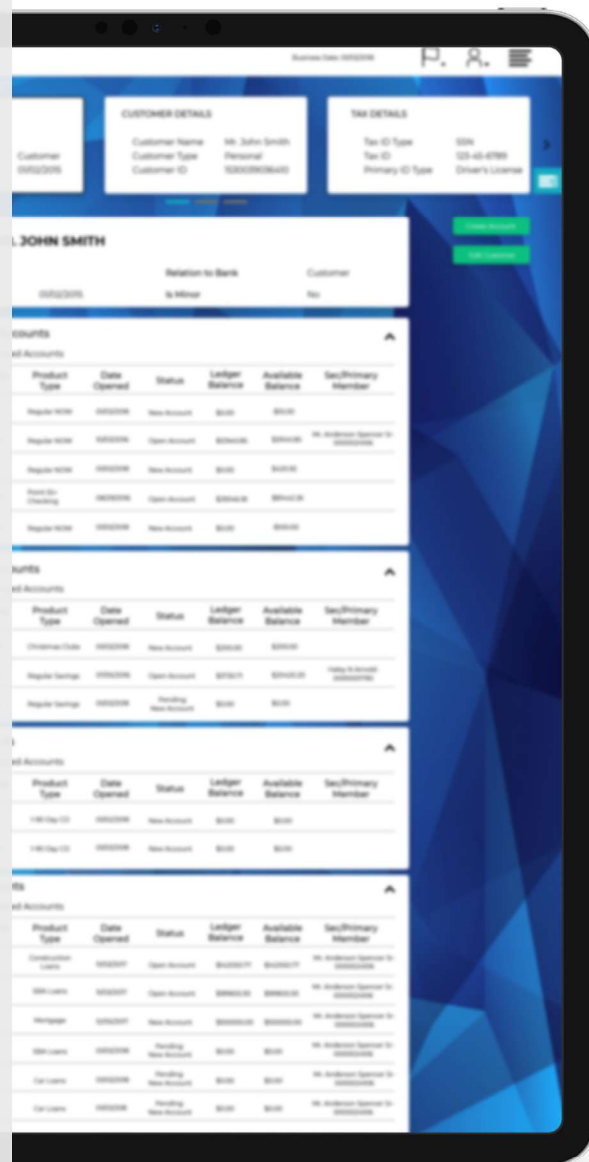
Business Date: 01/02/2016

Customer
01/02/2015

CUSTOMER DETAILS
Customer Name Mr. John Smith
Customer Type Personal
Customer ID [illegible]

TAX DETAILS
Tax ID Type SSN
Tax ID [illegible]
Primary ID Type Driver's License

Create Account
Edit Customer

. JOHN SMITH
Relation to Bank Customer
01/02/2015 Is Minor No

ccounts
ed Accounts

| Product Type | Date Opened | Status | Ledger Balance | Available Balance | Sec/Primary Member |
|---|---|---|---|---|---|
| Regular NOW | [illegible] | New Account | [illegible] | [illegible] | |
| Regular NOW | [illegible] | Open Account | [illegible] | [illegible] | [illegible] |
| Regular NOW | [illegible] | New Account | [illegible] | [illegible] | |
| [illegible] Checking | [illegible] | Open Account | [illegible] | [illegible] | |
| Regular NOW | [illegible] | New Account | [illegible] | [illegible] | |

ounts
ed Accounts

| Product Type | Date Opened | Status | Ledger Balance | Available Balance | Sec/Primary Member |
|---|---|---|---|---|---|
| Christmas Club | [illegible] | New Account | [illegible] | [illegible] | |
| Regular Savings | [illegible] | Open Account | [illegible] | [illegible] | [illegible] |
| Regular Savings | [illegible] | Pending New Account | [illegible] | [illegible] | |

ed Accounts

| Product Type | Date Opened | Status | Ledger Balance | Available Balance | Sec/Primary Member |
|---|---|---|---|---|---|
| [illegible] CD | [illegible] | New Account | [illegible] | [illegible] | |
| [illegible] CD | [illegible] | New Account | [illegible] | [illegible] | |

ts
ed Accounts

| Product Type | Date Opened | Status | Ledger Balance | Available Balance | Sec/Primary Member |
|---|---|---|---|---|---|
| Construction Loans | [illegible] | Open Account | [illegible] | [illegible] | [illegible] |
| SBA Loans | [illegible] | Open Account | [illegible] | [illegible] | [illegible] |
| Mortgage | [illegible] | New Account | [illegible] | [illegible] | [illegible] |
| SBA Loans | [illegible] | Pending New Account | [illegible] | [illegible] | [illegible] |
| Car Loans | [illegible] | Pending New Account | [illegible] | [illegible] | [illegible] |
| Car Loans | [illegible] | Pending New Account | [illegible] | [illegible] | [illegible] |